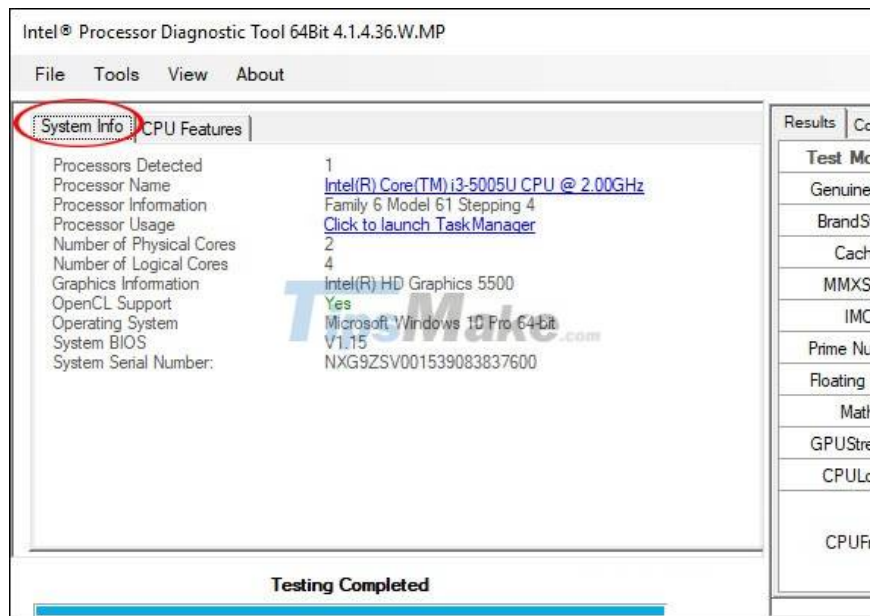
Intel® Processor Diagnostic Tool 64Bit 4.1.4.36.W.MP

File Tools View About

System Info | CPU Features

| | |
|---|---|
| Processors Detected | 1 |
| Processor Name | Intel(R) Core(TM) i3-5005U CPU @ 2.00GHz |
| Processor Information | Family 6 Model 61 Stepping 4 |
| Processor Usage | Click to launch TaskManager |
| Number of Physical Cores | 2 |
| Number of Logical Cores | 4 |
| Graphics Information | Intel(R) HD Graphics 5500 |
| OpenCL Support | Yes |
| Operating System | Microsoft Windows 10 Pro 64-bit |
| System BIOS | V1.15 |
| System Serial Number: | NXG9ZSV001539083837600 |

TipsMake.com

Testing Completed

Results | Co

Test Mo
Genuine
BrandS
Cach
MMXS
IMC
Prime Nu
Floating
Math
GPUStre
CPULo
CPUFr